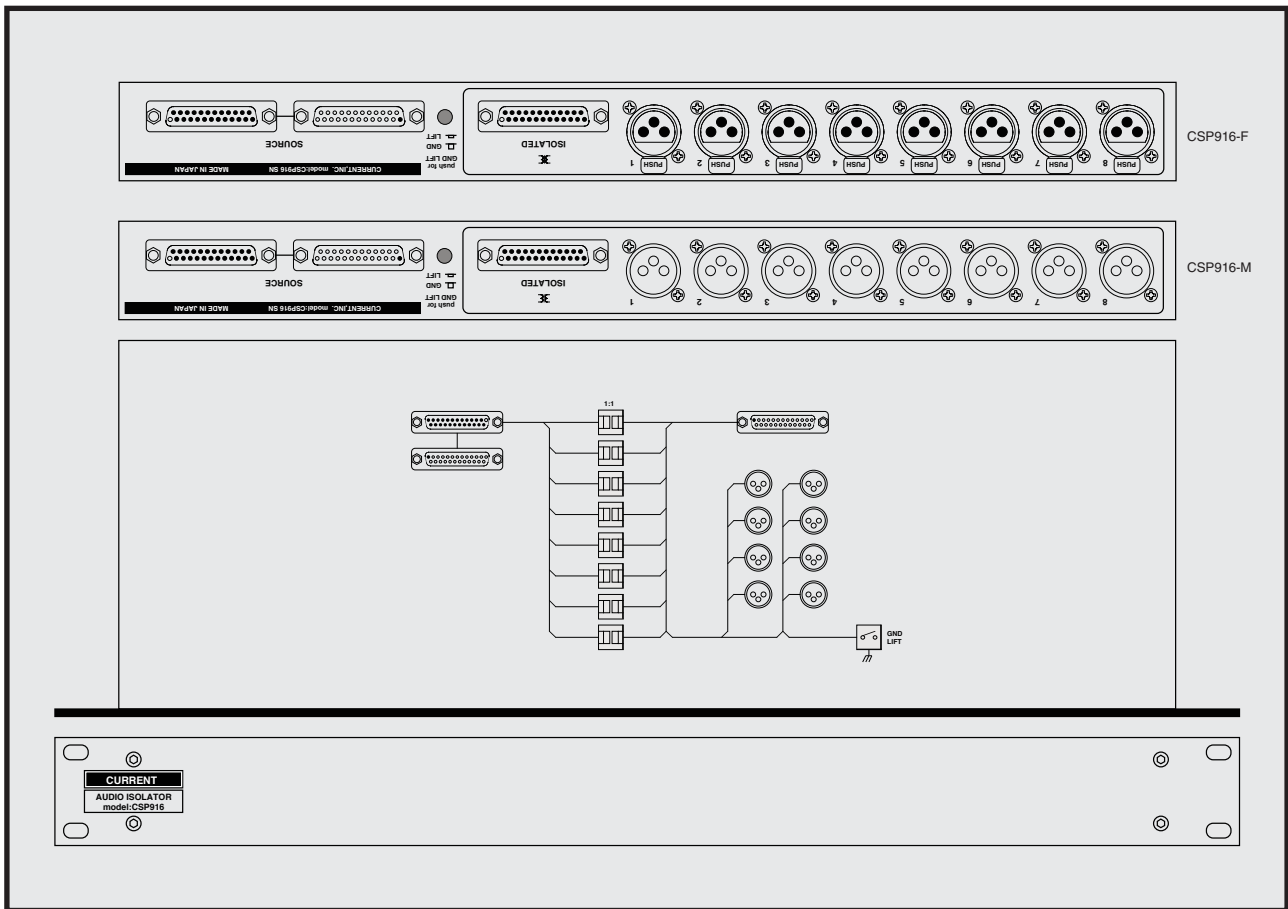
SOURCE

push for GND LIFT

GND

LIFT

ISOLATED

CURRENT,INC. model:CSP916 SN

MADE IN JAPAN

PUSH 1

PUSH 2

PUSH 3

PUSH 4

PUSH 5

PUSH 6

PUSH 7

PUSH 8

CSP916-F

SOURCE

push for GND LIFT

GND

LIFT

ISOLATED

CURRENT,INC. model:CSP916 SN

MADE IN JAPAN

1 2 3 4 5 6 7 8

CSP916-M

1:1

GND LIFT

CURRENT

AUDIO ISOLATOR
model:CSP916